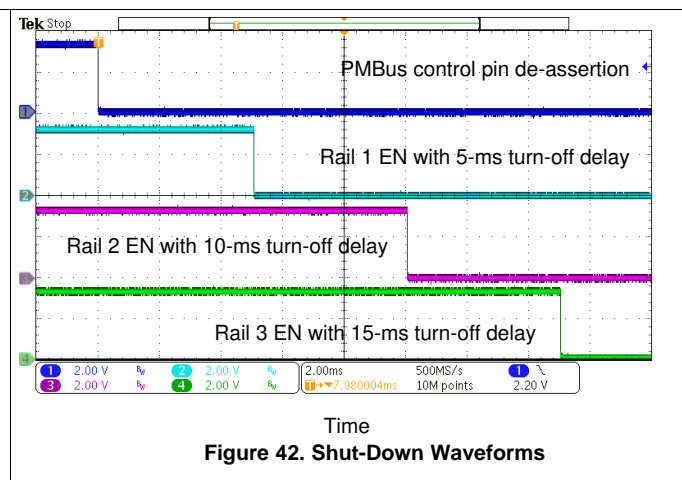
Tek Stop

PMBus control pin de-assertion

Rail 1 EN with 5-ms turn-off delay

Rail 2 EN with 10-ms turn-off delay

Rail 3 EN with 15-ms turn-off delay

1 2.00 V $B_W$ 2 2.00 V $B_W$ 2.00ms 500MS/s 1 \ 2.20 V
3 2.00 V $B_W$ 4 2.00 V $B_W$ T→▼7.980004ms 10M points

Time

Figure 42. Shut-Down Waveforms